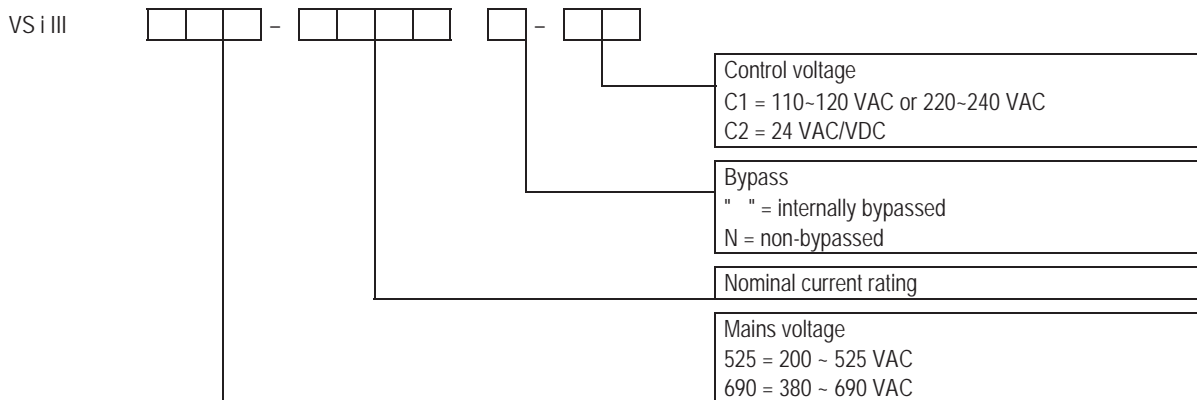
VS i III – –

Control voltage
C1 = 110~120 VAC or 220~240 VAC
C2 = 24 VAC/VDC

Bypass
" " = internally bypassed
N = non-bypassed

Nominal current rating

Mains voltage
525 = 200 ~ 525 VAC
690 = 380 ~ 690 VAC